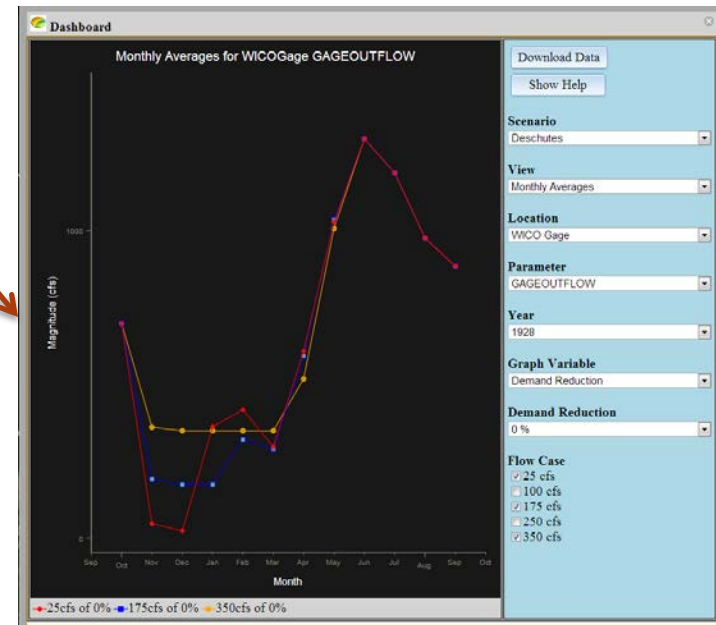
Dashboard

Monthly Averages for WICOGage GAGEOUTFLOW

Magnitude (cfs)

1000

0

Sep Oct Nov Dec Jan Feb Mar Apr May Jun Jul Aug Sep Oct

Month

25cfs of 0% 175cfs of 0% 350cfs of 0%

Download Data

Show Help

Scenario
Deschutes

View
Monthly Averages

Location
WICO Gage

Parameter
GAGEOUTFLOW

Year
1928

Graph Variable
Demand Reduction

Demand Reduction
0 %

Flow Case
25 cfs
100 cfs
175 cfs
250 cfs
350 cfs